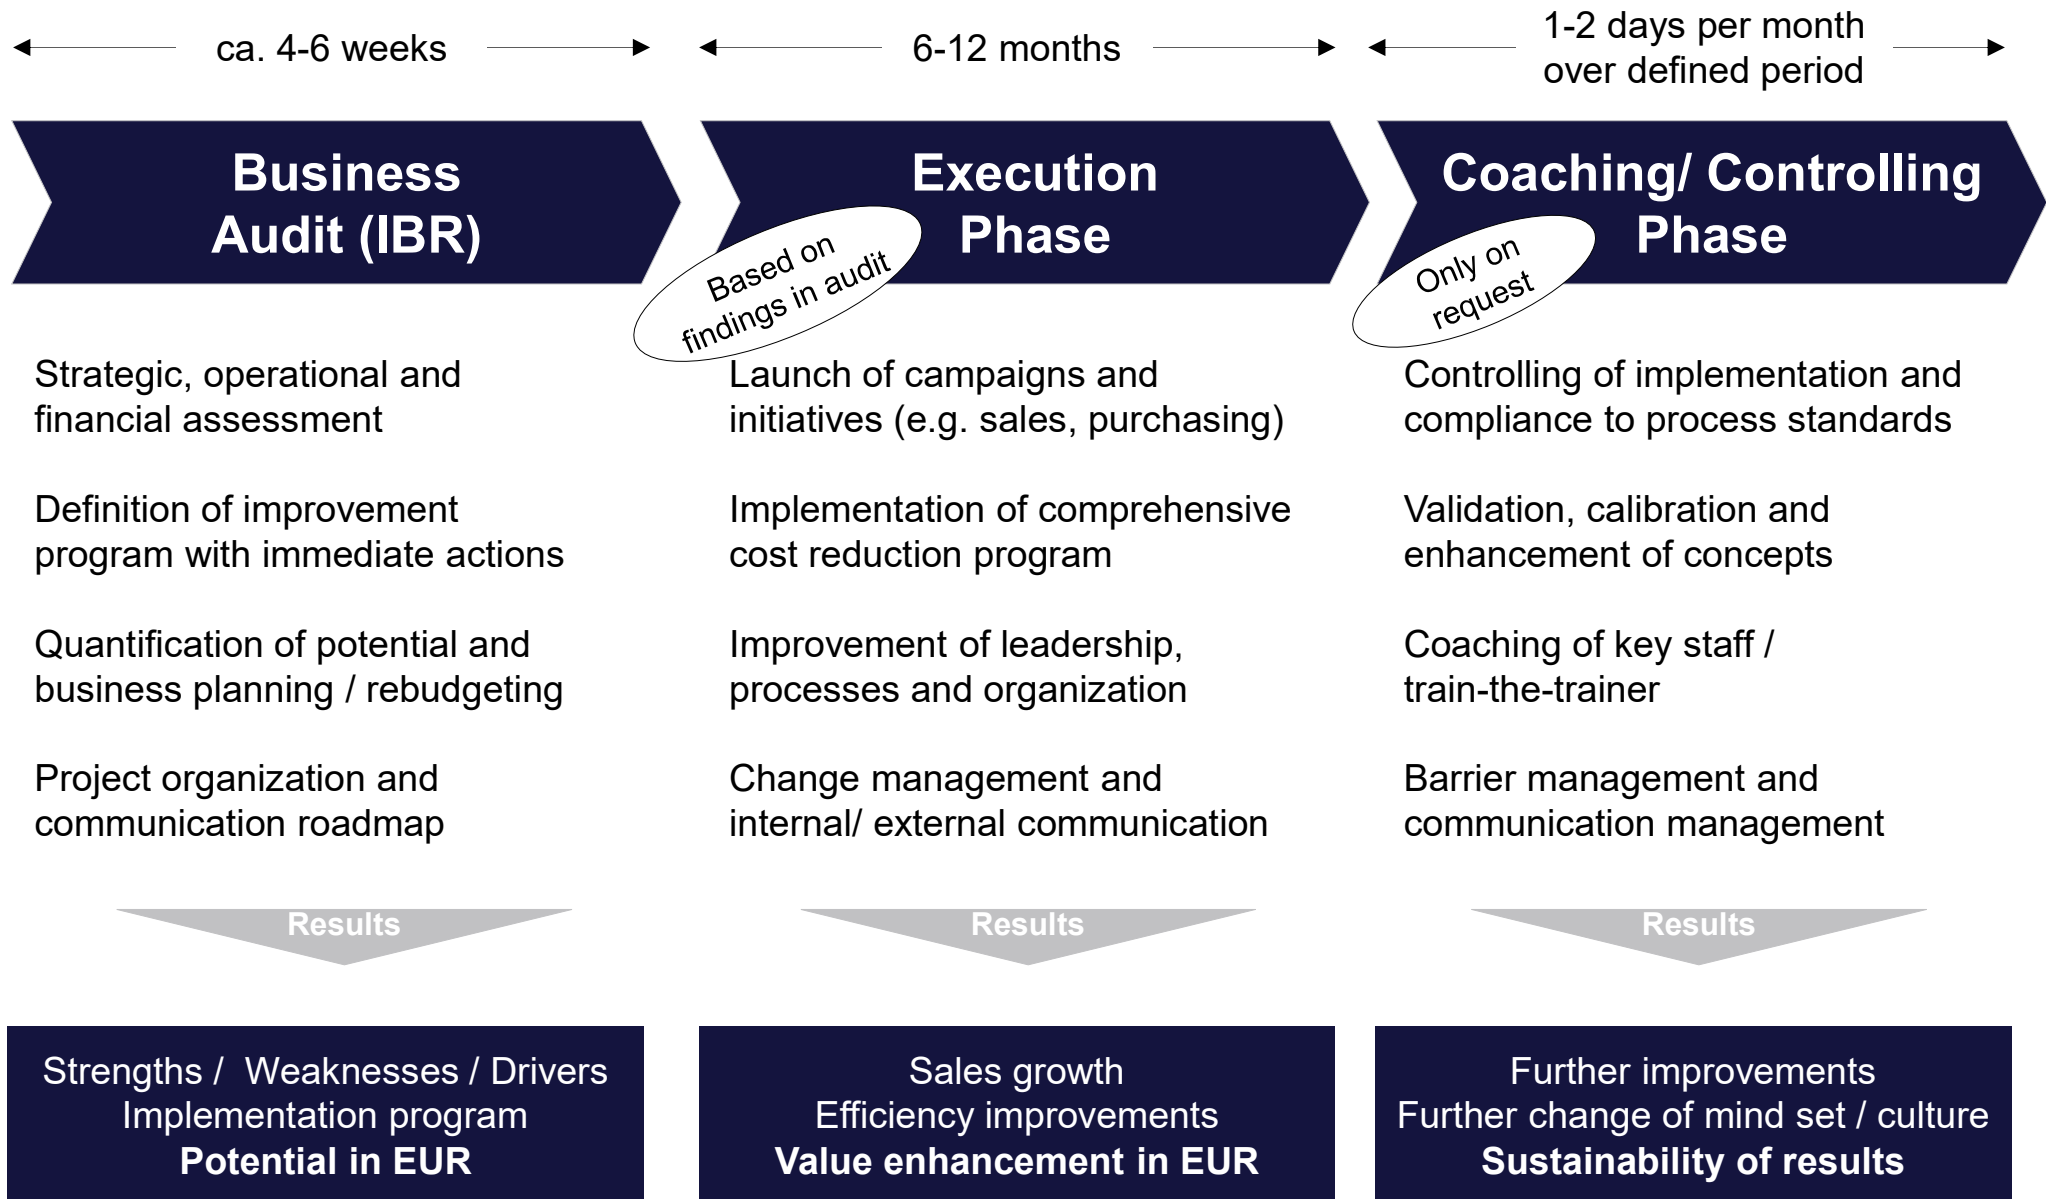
ca. 4-6 weeks

6-12 months

1-2 days per month over defined period

Business Audit (IBR)

Execution Phase

Based on findings in audit

Coaching/ Controlling Phase

Only on request

Strategic, operational and financial assessment

Definition of improvement program with immediate actions

Quantification of potential and business planning / rebudgeting

Project organization and communication roadmap

Results

Strengths / Weaknesses / Drivers
Implementation program
**Potential in EUR**

Launch of campaigns and initiatives (e.g. sales, purchasing)

Implementation of comprehensive cost reduction program

Improvement of leadership, processes and organization

Change management and internal/ external communication

Results

Sales growth
Efficiency improvements
**Value enhancement in EUR**

Controlling of implementation and compliance to process standards

Validation, calibration and enhancement of concepts

Coaching of key staff / train-the-trainer

Barrier management and communication management

Results

Further improvements
Further change of mind set / culture
**Sustainability of results**